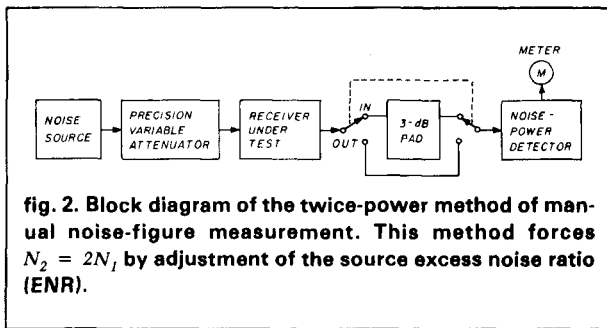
METER

M

NOISE SOURCE

PRECISION VARIABLE ATTENUATOR

RECEIVER UNDER TEST

IN

OUT

3-dB PAD

NOISE-POWER DETECTOR

fig. 2. Block diagram of the twice-power method of manual noise-figure measurement. This method forces $N_2 = 2N_1$ by adjustment of the source excess noise ratio (ENR).